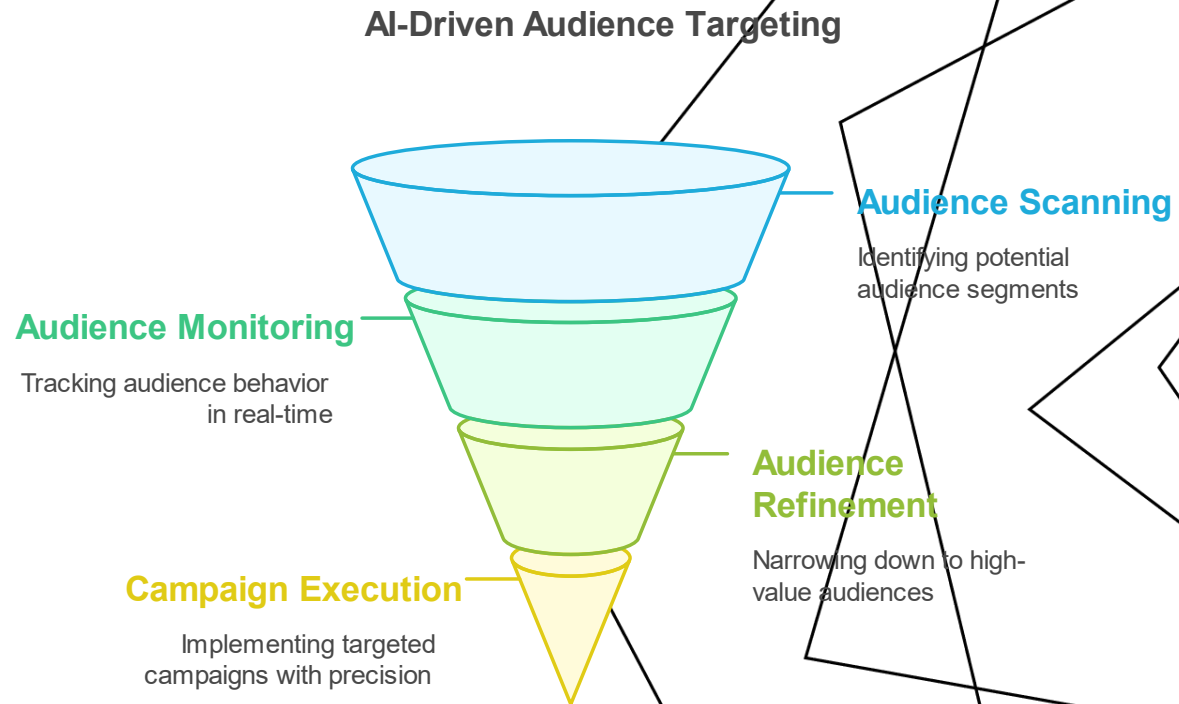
AI-Driven Audience Targeting

Audience Scanning

Identifying potential audience segments

Audience Monitoring

Tracking audience behavior in real-time

Audience Refinement

Narrowing down to high-value audiences

Campaign Execution

Implementing targeted campaigns with precision